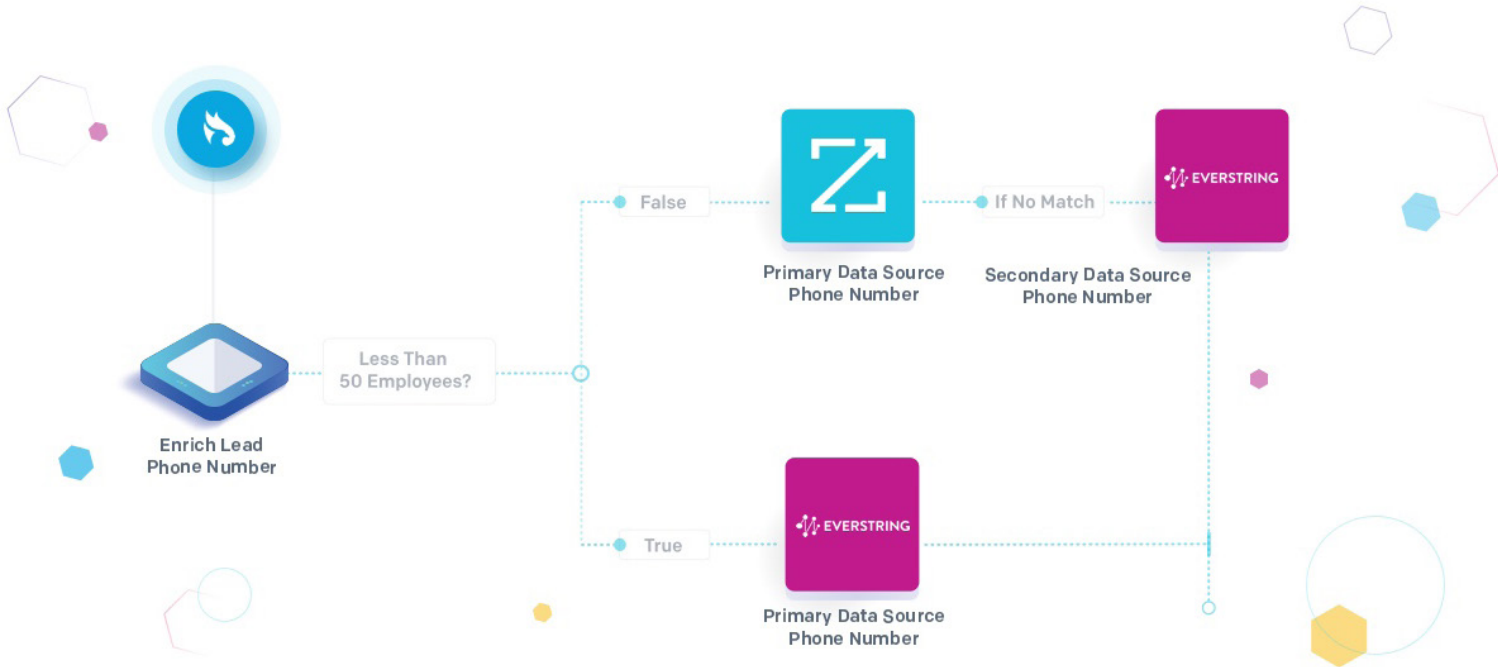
Enrich Lead Phone Number

Less Than 50 Employees?

False

Primary Data Source Phone Number

If No Match

EVERSTRING

Secondary Data Source Phone Number

True

EVERSTRING

Primary Data Source Phone Number